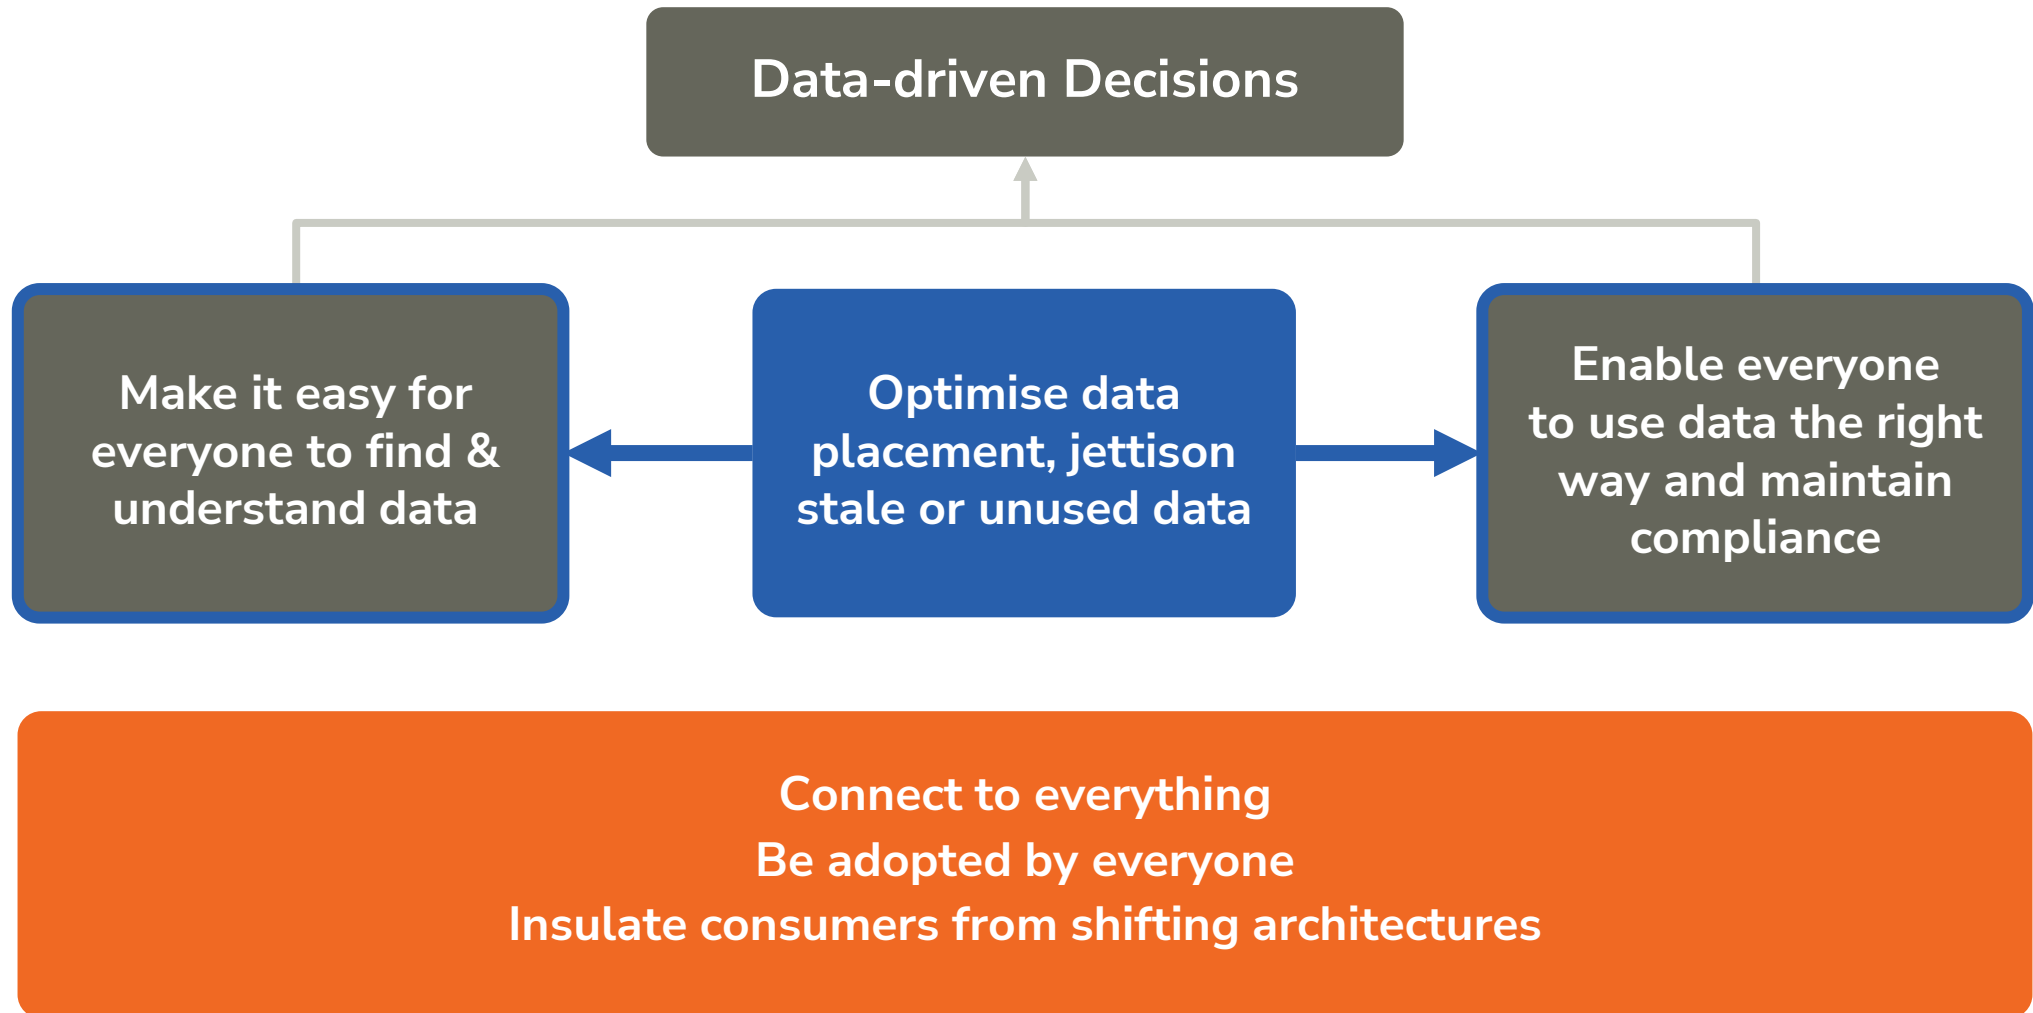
Data-driven Decisions

Make it easy for everyone to find & understand data

Optimise data placement, jettison stale or unused data

Enable everyone to use data the right way and maintain compliance

Connect to everything
Be adopted by everyone
Insulate consumers from shifting architectures